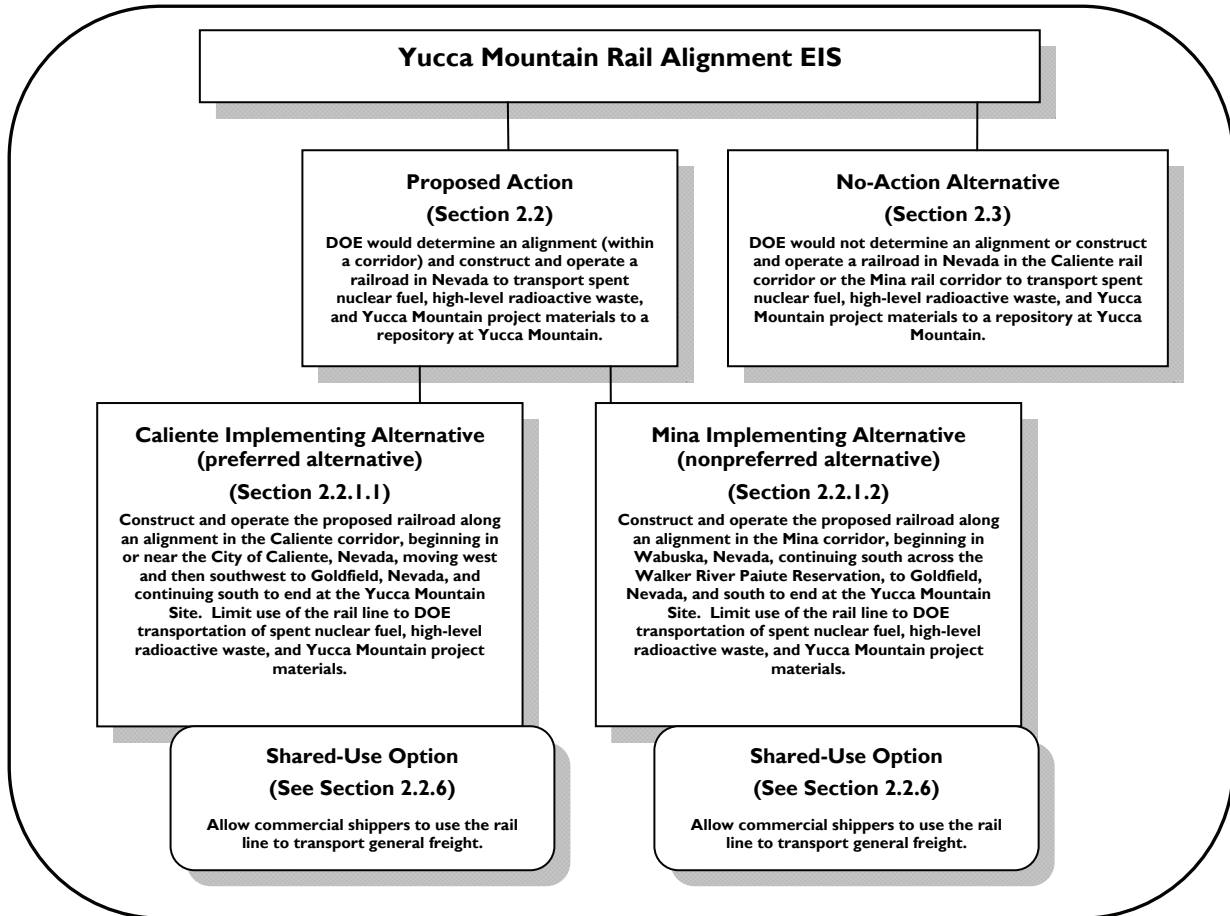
Yucca Mountain Rail Alignment EIS

Proposed Action
(Section 2.2)
DOE would determine an alignment (within a corridor) and construct and operate a railroad in Nevada to transport spent nuclear fuel, high-level radioactive waste, and Yucca Mountain project materials to a repository at Yucca Mountain.

No-Action Alternative
(Section 2.3)
DOE would not determine an alignment or construct and operate a railroad in Nevada in the Caliente rail corridor or the Mina rail corridor to transport spent nuclear fuel, high-level radioactive waste, and Yucca Mountain project materials to a repository at Yucca Mountain.

Caliente Implementing Alternative (preferred alternative)
(Section 2.2.1.1)
Construct and operate the proposed railroad along an alignment in the Caliente corridor, beginning in or near the City of Caliente, Nevada, moving west and then southwest to Goldfield, Nevada, and continuing south to end at the Yucca Mountain Site. Limit use of the rail line to DOE transportation of spent nuclear fuel, high-level radioactive waste, and Yucca Mountain project materials.

Mina Implementing Alternative (nonpreferred alternative)
(Section 2.2.1.2)
Construct and operate the proposed railroad along an alignment in the Mina corridor, beginning in Wabuska, Nevada, continuing south across the Walker River Paiute Reservation, to Goldfield, Nevada, and south to end at the Yucca Mountain Site. Limit use of the rail line to DOE transportation of spent nuclear fuel, high-level radioactive waste, and Yucca Mountain project materials.

Shared-Use Option
(See Section 2.2.6)
Allow commercial shippers to use the rail line to transport general freight.

Shared-Use Option
(See Section 2.2.6)
Allow commercial shippers to use the rail line to transport general freight.